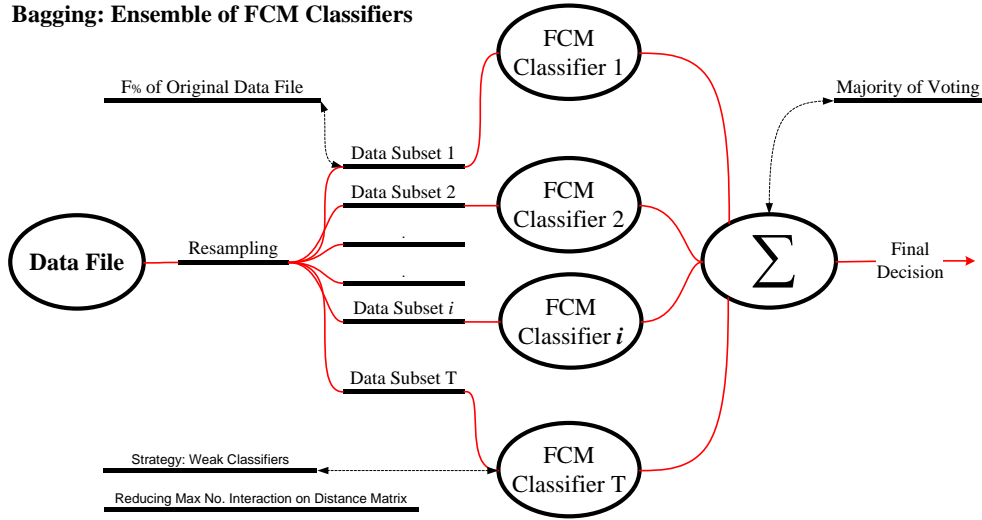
Bagging: Ensemble of FCM Classifiers

F% of Original Data File

FCM Classifier 1

Majority of Voting

Data Subset 1

Data Subset 2

FCM Classifier 2

Data File

Resampling

.

.

$\sum$

Final Decision

Data Subset *i*

FCM Classifier ***i***

Data Subset T

Strategy: Weak Classifiers

FCM Classifier T

Reducing Max No. Interaction on Distance Matrix